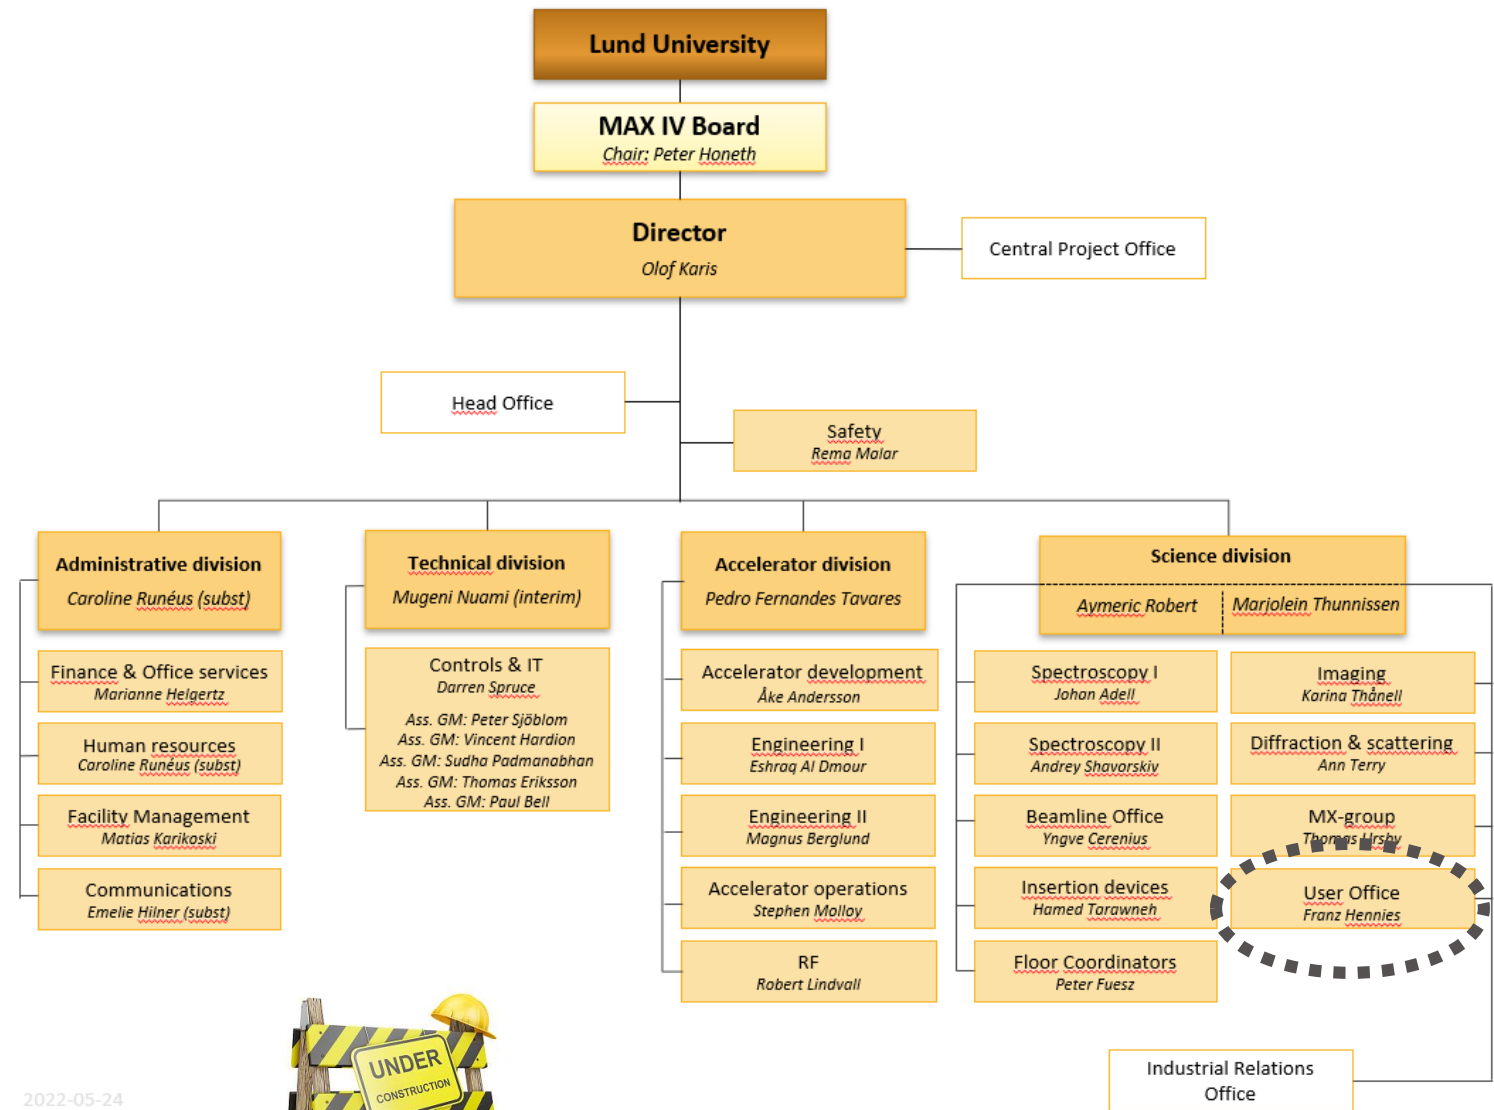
Lund University

MAX IV Board
Chair: Peter Honeth

Director
Olof Karis

Central Project Office

Head Office

Safety
Rema Malar

Administrative division
Caroline Runéus (subst)

Finance & Office services
Marianne Helgertz

Human resources
Caroline Runéus (subst)

Facility Management
Matias Karikoski

Communications
Emelie Hilner (subst)

Technical division
Mugeni Nuami (interim)

Controls & IT
Darren Spruce
Ass. GM: Peter Sjöblom
Ass. GM: Vincent Hardion
Ass. GM: Sudha Padmanabhan
Ass. GM: Thomas Eriksson
Ass. GM: Paul Bell

Accelerator division
Pedro Fernandes Tavares

Accelerator development
Åke Andersson

Engineering I
Eshraq Al Dmour

Engineering II
Magnus Berglund

Accelerator operations
Stephen Molloy

RF
Robert Lindvall

Science division
Aymeric Robert | Marjolein Thunnissen

Spectroscopy I
Johan Adell

Spectroscopy II
Andrey Shavorskiy

Beamline Office
Yngve Cerenius

Insertion devices
Hamed Tarawneh

Floor Coordinators
Peter Fuesz

Imaging
Karina Thånell

Diffraction & scattering
Ann Terry

MX-group
Thomas Ursby

User Office
Franz Hennies

Industrial Relations Office

UNDER CONSTRUCTION

2022-05-24